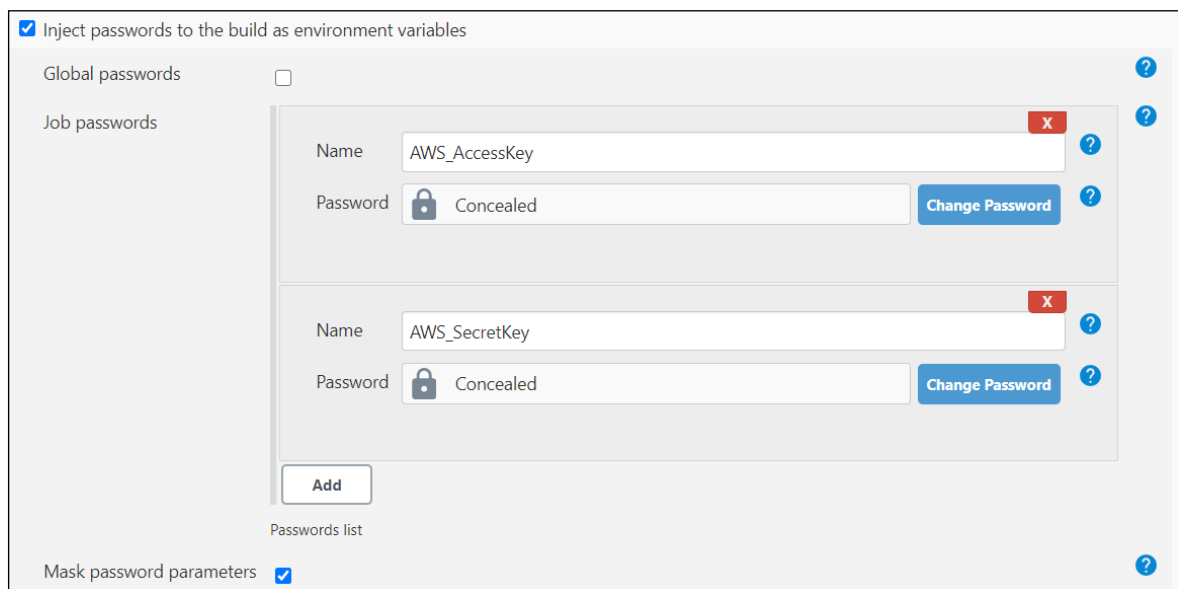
Inject passwords to the build as environment variables

Global passwords

Job passwords

X

Name AWS_AccessKey

Password Concealed Change Password

X

Name AWS_SecretKey

Password Concealed Change Password

Add

Passwords list

Mask password parameters